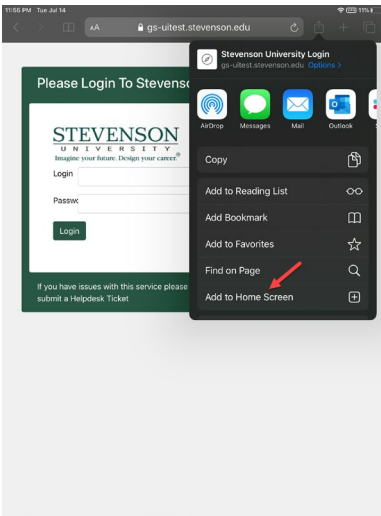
11:55 PM Tue Jul 14

11%

AA

gs-uitest.stevenson.edu

Please Login To Stevenso

STEVENSON
UNIVERSITY
Imagine your future. Design your career.

Login

Passw

Login

If you have issues with this service please submit a Helpdesk Ticket

Stevenson University Login
gs-uitest.stevenson.edu Options >

AirDrop

Messages

Mail

Outlook

Copy

Add to Reading List

Add Bookmark

Add to Favorites

Find on Page

Add to Home Screen